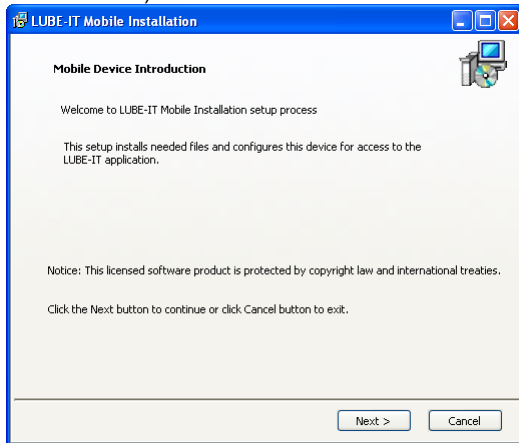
LUBE-IT Mobile Installation

Mobile Device Introduction

Welcome to LUBE-IT Mobile Installation setup process

This setup installs needed files and configures this device for access to the LUBE-IT application.

Notice: This licensed software product is protected by copyright law and international treaties.

Click the Next button to continue or click Cancel button to exit.

Next >
Cancel